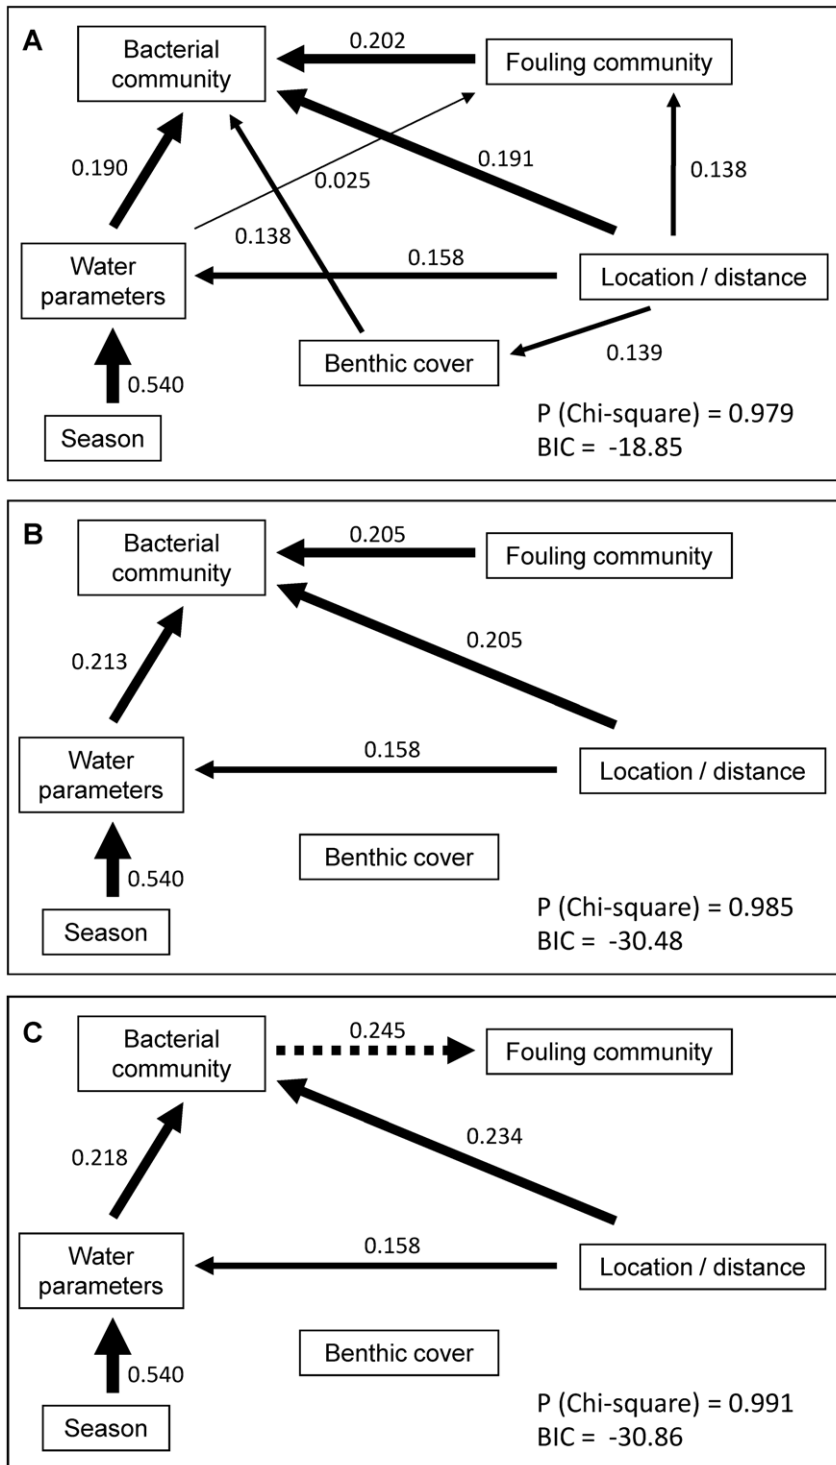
A

Bacterial community

0.202

Fouling community

0.190

0.025

0.191

0.138

0.138

Water parameters

0.158

Location / distance

Benthic cover

0.139

0.540

Season

P (Chi-square) = 0.979
BIC = -18.85

B

Bacterial community

0.205

Fouling community

0.205

0.213

Water parameters

0.158

Location / distance

Benthic cover

0.540

Season

P (Chi-square) = 0.985
BIC = -30.48

C

Bacterial community

0.245

Fouling community

0.234

0.218

Water parameters

0.158

Location / distance

Benthic cover

0.540

Season

P (Chi-square) = 0.991
BIC = -30.86